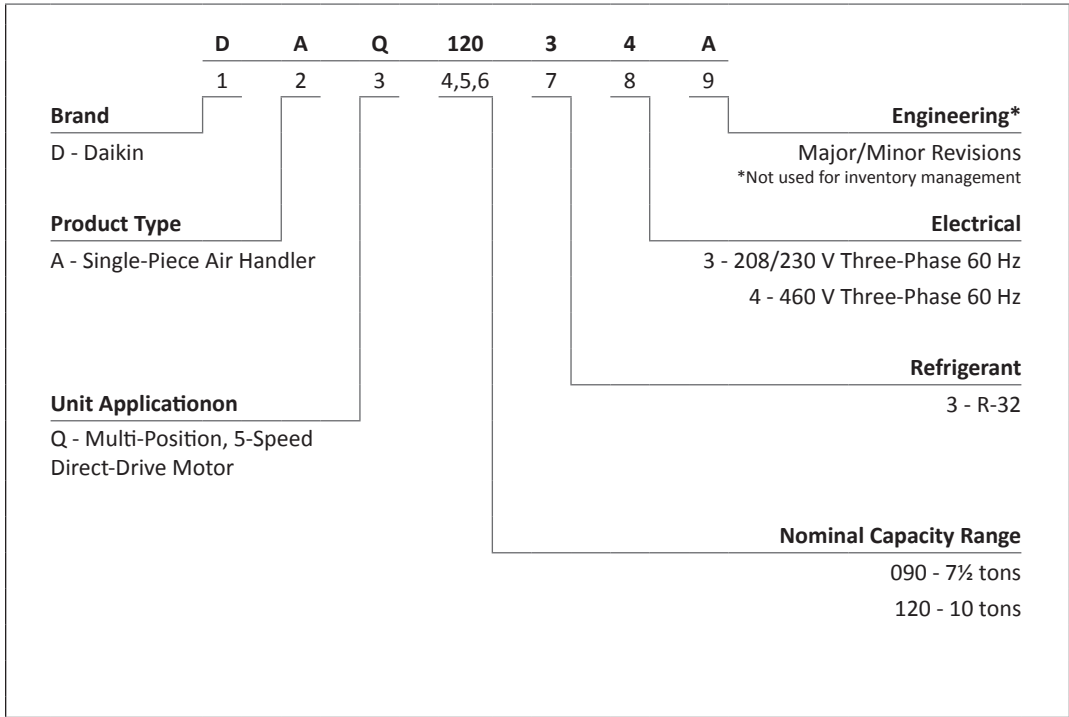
| D | A | Q | 120 | 3 | 4 | A |
|---|---|---|---|---|---|---|
| 1 | 2 | 3 | 4,5,6 | 7 | 8 | 9 |

**Brand**
D - Daikin

**Product Type**
A - Single-Piece Air Handler

**Unit Applicationon**
Q - Multi-Position, 5-Speed Direct-Drive Motor

**Engineering***
Major/Minor Revisions
*Not used for inventory management

**Electrical**
3 - 208/230 V Three-Phase 60 Hz
4 - 460 V Three-Phase 60 Hz

**Refrigerant**
3 - R-32

**Nominal Capacity Range**
090 - 7½ tons
120 - 10 tons